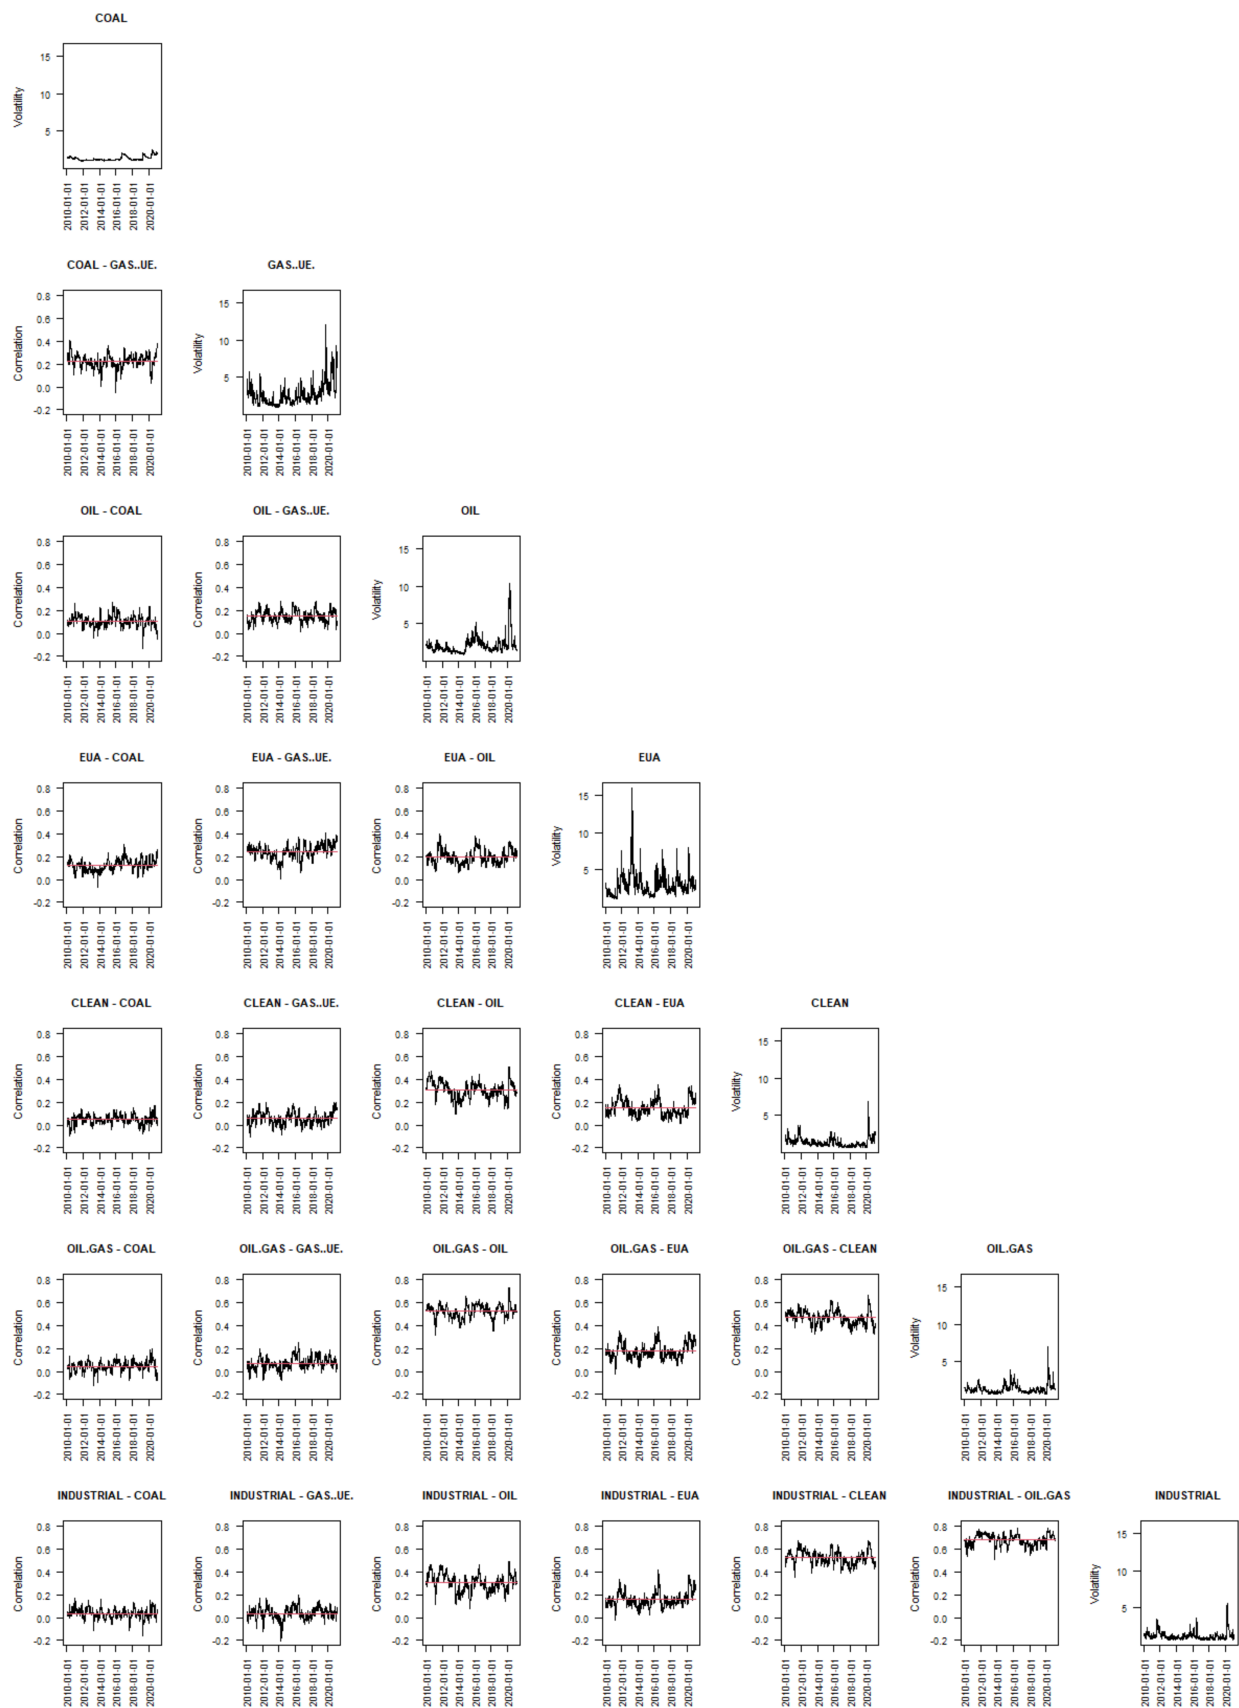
COAL
Volatility
15
10
5
2010-01-01 2012-01-01 2014-01-01 2016-01-01 2018-01-01 2020-01-01

COAL - GAS..UE.
Correlation
0.8 0.6 0.4 0.2 0.0 -0.2
2010-01-01 2012-01-01 2014-01-01 2016-01-01 2018-01-01 2020-01-01

GAS..UE.
Volatility
15 10 5
2010-01-01 2012-01-01 2014-01-01 2016-01-01 2018-01-01 2020-01-01

OIL - COAL
Correlation
0.8 0.6 0.4 0.2 0.0 -0.2
2010-01-01 2012-01-01 2014-01-01 2016-01-01 2018-01-01 2020-01-01

OIL - GAS..UE.
Correlation
0.8 0.6 0.4 0.2 0.0 -0.2
2010-01-01 2012-01-01 2014-01-01 2016-01-01 2018-01-01 2020-01-01

OIL
Volatility
15 10 5
2010-01-01 2012-01-01 2014-01-01 2016-01-01 2018-01-01 2020-01-01

EUA - COAL
Correlation
0.8 0.6 0.4 0.2 0.0 -0.2
2010-01-01 2012-01-01 2014-01-01 2016-01-01 2018-01-01 2020-01-01

EUA - GAS..UE.
Correlation
0.8 0.6 0.4 0.2 0.0 -0.2
2010-01-01 2012-01-01 2014-01-01 2016-01-01 2018-01-01 2020-01-01

EUA - OIL
Correlation
0.8 0.6 0.4 0.2 0.0 -0.2
2010-01-01 2012-01-01 2014-01-01 2016-01-01 2018-01-01 2020-01-01

EUA
Volatility
15 10 5
2010-01-01 2012-01-01 2014-01-01 2016-01-01 2018-01-01 2020-01-01

CLEAN - COAL
Correlation
0.8 0.6 0.4 0.2 0.0 -0.2
2010-01-01 2012-01-01 2014-01-01 2016-01-01 2018-01-01 2020-01-01

CLEAN - GAS..UE.
Correlation
0.8 0.6 0.4 0.2 0.0 -0.2
2010-01-01 2012-01-01 2014-01-01 2016-01-01 2018-01-01 2020-01-01

CLEAN - OIL
Correlation
0.8 0.6 0.4 0.2 0.0 -0.2
2010-01-01 2012-01-01 2014-01-01 2016-01-01 2018-01-01 2020-01-01

CLEAN - EUA
Correlation
0.8 0.6 0.4 0.2 0.0 -0.2
2010-01-01 2012-01-01 2014-01-01 2016-01-01 2018-01-01 2020-01-01

CLEAN
Volatility
15 10 5
2010-01-01 2012-01-01 2014-01-01 2016-01-01 2018-01-01 2020-01-01

OIL.GAS - COAL
Correlation
0.8 0.6 0.4 0.2 0.0 -0.2
2010-01-01 2012-01-01 2014-01-01 2016-01-01 2018-01-01 2020-01-01

OIL.GAS - GAS..UE.
Correlation
0.8 0.6 0.4 0.2 0.0 -0.2
2010-01-01 2012-01-01 2014-01-01 2016-01-01 2018-01-01 2020-01-01

OIL.GAS - OIL
Correlation
0.8 0.6 0.4 0.2 0.0 -0.2
2010-01-01 2012-01-01 2014-01-01 2016-01-01 2018-01-01 2020-01-01

OIL.GAS - EUA
Correlation
0.8 0.6 0.4 0.2 0.0 -0.2
2010-01-01 2012-01-01 2014-01-01 2016-01-01 2018-01-01 2020-01-01

OIL.GAS - CLEAN
Correlation
0.8 0.6 0.4 0.2 0.0 -0.2
2010-01-01 2012-01-01 2014-01-01 2016-01-01 2018-01-01 2020-01-01

OIL.GAS
Volatility
15 10 5
2010-01-01 2012-01-01 2014-01-01 2016-01-01 2018-01-01 2020-01-01

INDUSTRIAL - COAL
Correlation
0.8 0.6 0.4 0.2 0.0 -0.2
2010-01-01 2012-01-01 2014-01-01 2016-01-01 2018-01-01 2020-01-01

INDUSTRIAL - GAS..UE.
Correlation
0.8 0.6 0.4 0.2 0.0 -0.2
2010-01-01 2012-01-01 2014-01-01 2016-01-01 2018-01-01 2020-01-01

INDUSTRIAL - OIL
Correlation
0.8 0.6 0.4 0.2 0.0 -0.2
2010-01-01 2012-01-01 2014-01-01 2016-01-01 2018-01-01 2020-01-01

INDUSTRIAL - EUA
Correlation
0.8 0.6 0.4 0.2 0.0 -0.2
2010-01-01 2012-01-01 2014-01-01 2016-01-01 2018-01-01 2020-01-01

INDUSTRIAL - CLEAN
Correlation
0.8 0.6 0.4 0.2 0.0 -0.2
2010-01-01 2012-01-01 2014-01-01 2016-01-01 2018-01-01 2020-01-01

INDUSTRIAL - OIL.GAS
Correlation
0.8 0.6 0.4 0.2 0.0 -0.2
2010-01-01 2012-01-01 2014-01-01 2016-01-01 2018-01-01 2020-01-01

INDUSTRIAL
Volatility
15 10 5
2010-01-01 2012-01-01 2014-01-01 2016-01-01 2018-01-01 2020-01-01